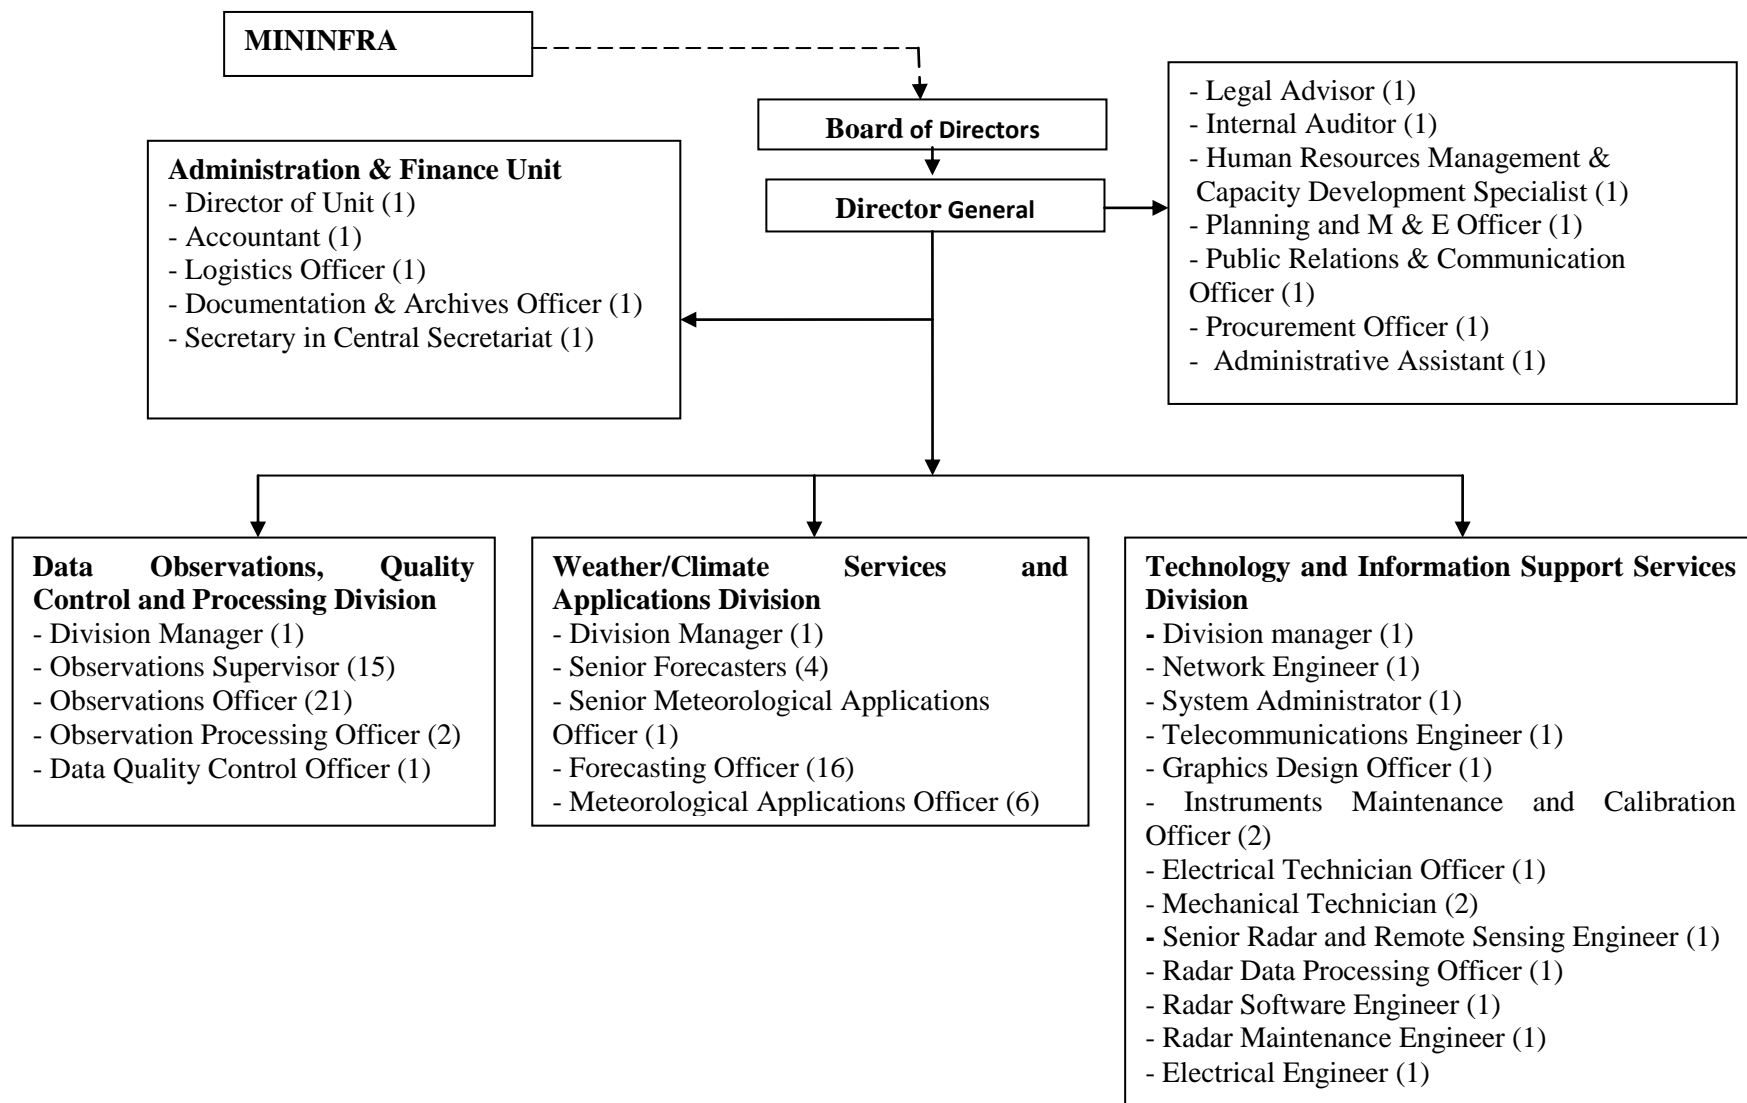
MININFRA

Board of Directors

Director General

- Legal Advisor (1)
- Internal Auditor (1)
- Human Resources Management & Capacity Development Specialist (1)
- Planning and M & E Officer (1)
- Public Relations & Communication Officer (1)
- Procurement Officer (1)
- Administrative Assistant (1)

Administration & Finance Unit
- Director of Unit (1)
- Accountant (1)
- Logistics Officer (1)
- Documentation & Archives Officer (1)
- Secretary in Central Secretariat (1)

Data Observations, Quality Control and Processing Division
- Division Manager (1)
- Observations Supervisor (15)
- Observations Officer (21)
- Observation Processing Officer (2)
- Data Quality Control Officer (1)

Weather/Climate Services and Applications Division
- Division Manager (1)
- Senior Forecasters (4)
- Senior Meteorological Applications Officer (1)
- Forecasting Officer (16)
- Meteorological Applications Officer (6)

Technology and Information Support Services Division
- Division manager (1)
- Network Engineer (1)
- System Administrator (1)
- Telecommunications Engineer (1)
- Graphics Design Officer (1)
- Instruments Maintenance and Calibration Officer (2)
- Electrical Technician Officer (1)
- Mechanical Technician (2)
- Senior Radar and Remote Sensing Engineer (1)
- Radar Data Processing Officer (1)
- Radar Software Engineer (1)
- Radar Maintenance Engineer (1)
- Electrical Engineer (1)